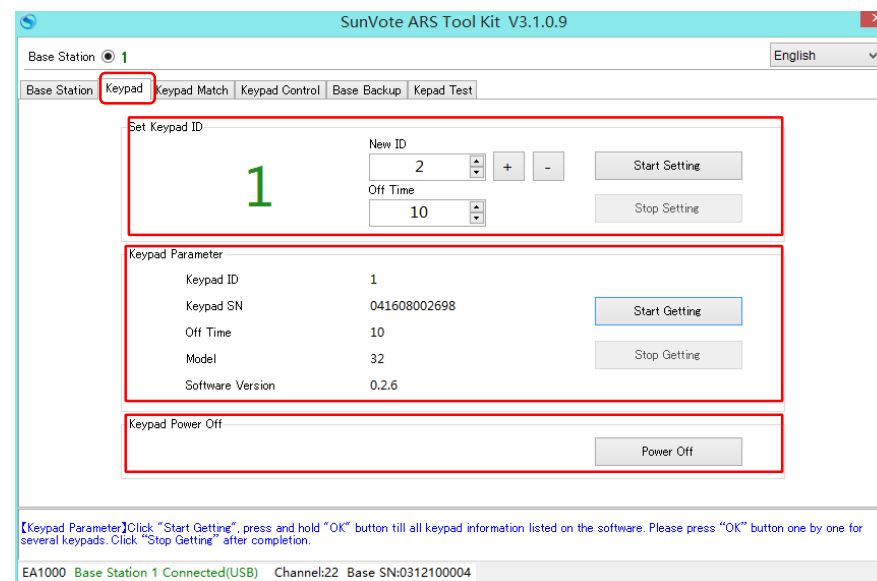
SunVote ARS Tool Kit V3.1.0.9

Base Station 1

English

Base Station | Keypad | Keypad Match | Keypad Control | Base Backup | Kepad Test

Set Keypad ID

1

New ID

2

+

-

Off Time

10

Start Setting

Stop Setting

Keypad Parameter

Keypad ID 1

Keypad SN 041608002698

Off Time 10

Model 32

Software Version 0.2.6

Start Getting

Stop Getting

Keypad Power Off

Power Off

【Keypad Parameter】Click "Start Getting", press and hold "OK" button till all keypad information listed on the software. Please press "OK" button one by one for several keypads. Click "Stop Getting" after completion.

EA1000 Base Station 1 Connected(USB) Channel:22 Base SN:0312100004